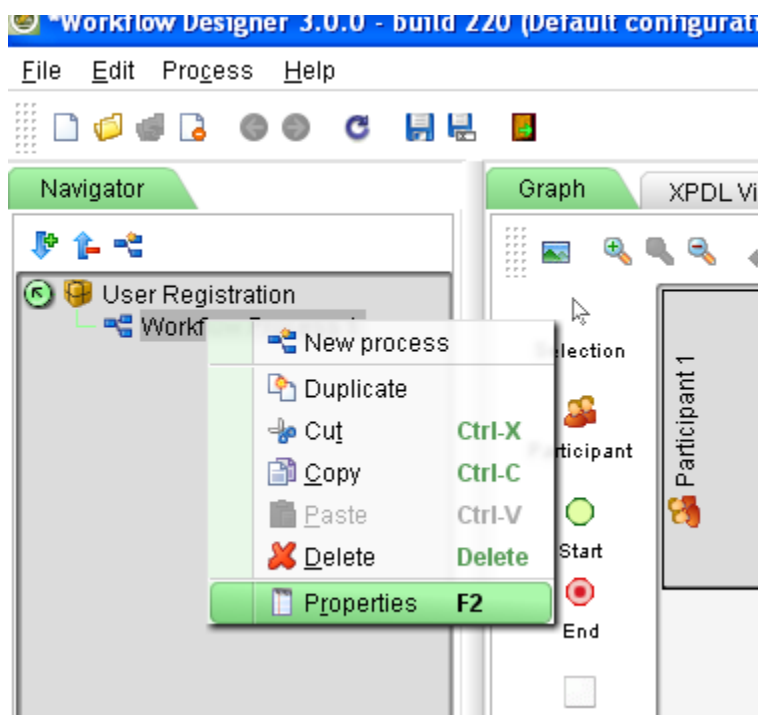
*Workflow Designer 3.0.0 - build 220 (Default configurat

File Edit Process Help

Navigator

User Registration
Workf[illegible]

New process
Duplicate
Cut Ctrl-X
Copy Ctrl-C
Paste Ctrl-V
Delete Delete
Properties F2

Graph
XPDL Vi

Selection
rticipant
Start
End

Participant 1